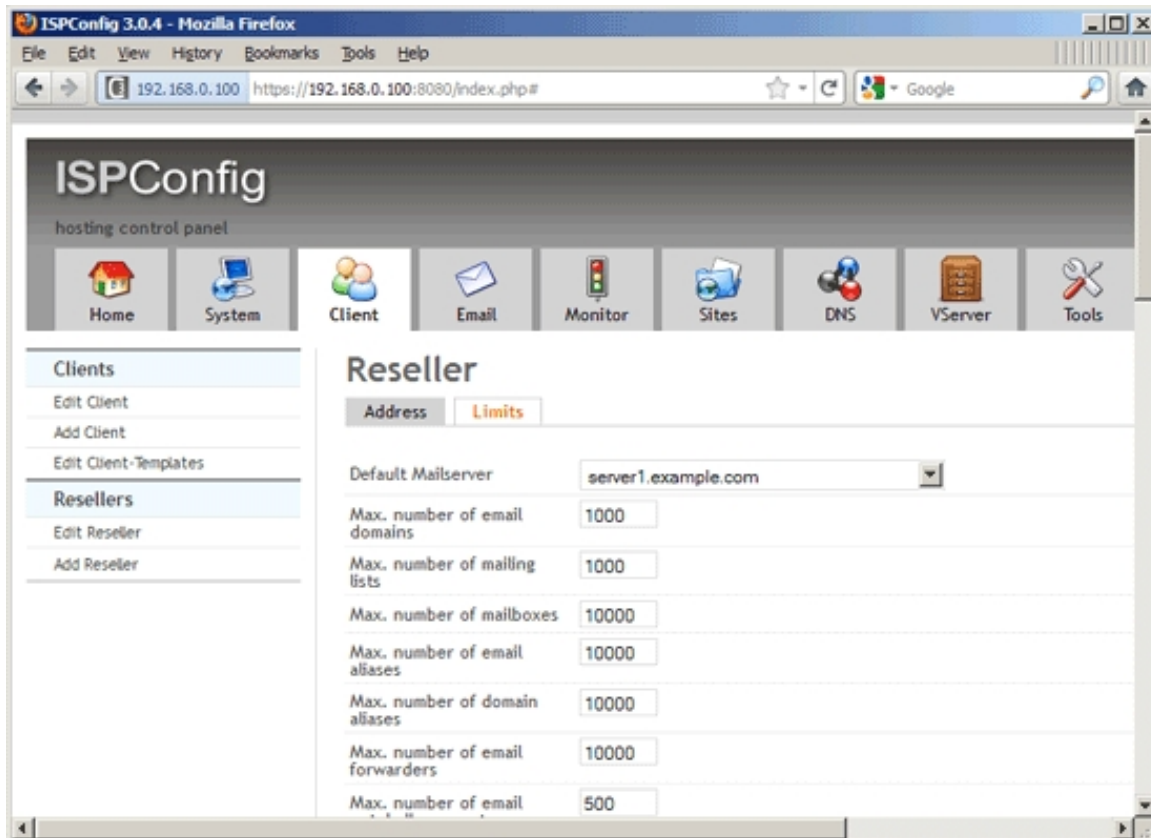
ISPConfig 3.0.4 - Mozilla Firefox

File Edit View History Bookmarks Tools Help

192.168.0.100 https://192.168.0.100:8080/index.php#

Google

ISPConfig

hosting control panel

Home System Client Email Monitor Sites DNS VServer Tools

Clients
Edit Client
Add Client
Edit Client-Templates

Resellers
Edit Reseller
Add Reseller

Reseller

Address Limits

| | |
|---|---|
| Default Mailserver | server1.example.com |
| Max. number of email domains | 1000 |
| Max. number of mailing lists | 1000 |
| Max. number of mailboxes | 10000 |
| Max. number of email aliases | 10000 |
| Max. number of domain aliases | 10000 |
| Max. number of email forwarders | 10000 |
| Max. number of email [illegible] | 500 |